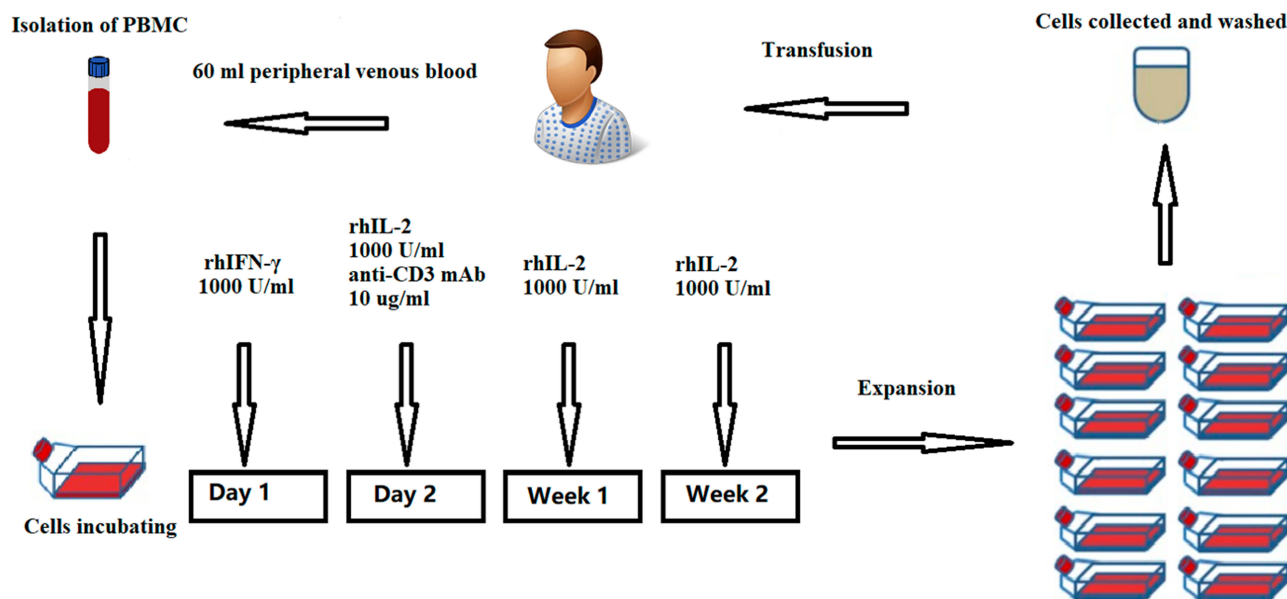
Isolation of PBMC

60 ml peripheral venous blood

Transfusion

Cells collected and washed

rhIFN-γ
1000 U/ml

rhIL-2
1000 U/ml
anti-CD3 mAb
10 ug/ml

rhIL-2
1000 U/ml

rhIL-2
1000 U/ml

Expansion

Day 1

Day 2

Week 1

Week 2

Cells incubating